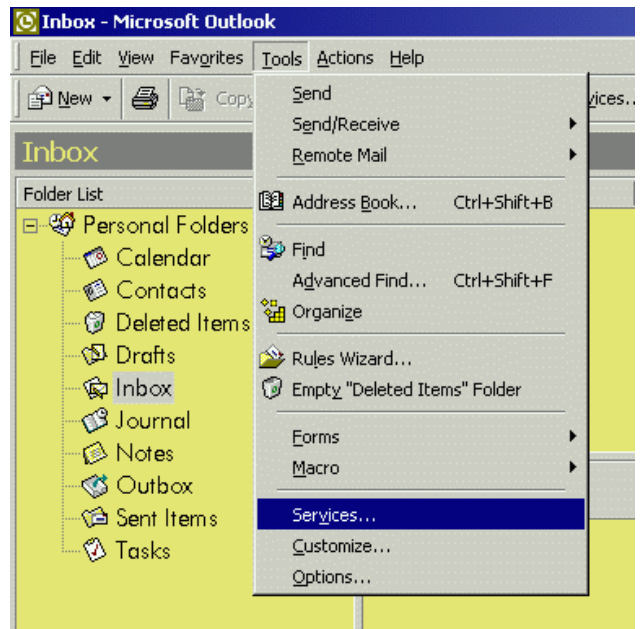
Inbox - Microsoft Outlook

File Edit View Favorites Tools Actions Help

New Copy vices...

Inbox

Folder List

Personal Folders
Calendar
Contacts
Deleted Items
Drafts
Inbox
Journal
Notes
Outbox
Sent Items
Tasks

Send
Send/Receive
Remote Mail
Address Book... Ctrl+Shift+B
Find
Advanced Find... Ctrl+Shift+F
Organize
Rules Wizard...
Empty "Deleted Items" Folder
Forms
Macro
Services...
Customize...
Options...